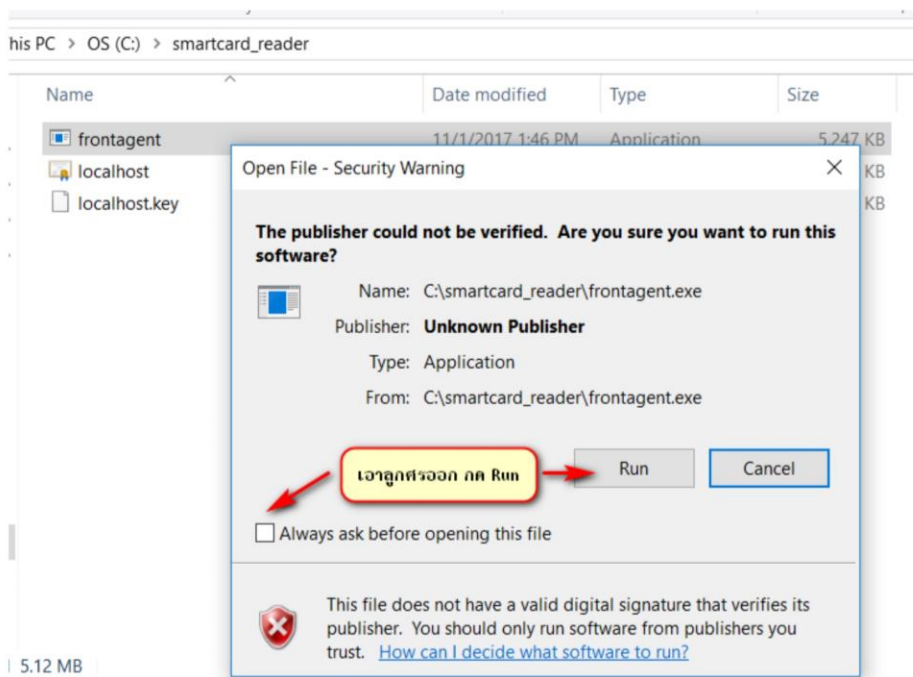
his PC > OS (C:) > smartcard_reader

| Name | Date modified | Type | Size |
|---|---|---|---|
| frontagent | 11/1/2017 1:46 PM | Application | 5,247 KB |
| localhost | | | KB |
| localhost.key | | | KB |

Open File - Security Warning

The publisher could not be verified. Are you sure you want to run this software?

Name: C:\smartcard_reader\frontagent.exe

Publisher: Unknown Publisher

Type: Application

From: C:\smartcard_reader\frontagent.exe

เอาลูกศรออก กด Run

Run

Cancel

Always ask before opening this file

This file does not have a valid digital signature that verifies its publisher. You should only run software from publishers you trust. How can I decide what software to run?

5.12 MB